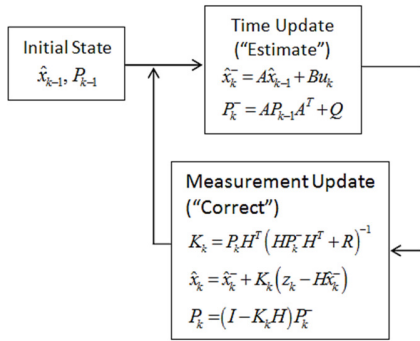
Initial State
$\hat{x}_{k-1}, P_{k-1}$

Time Update
("Estimate")
$\hat{x}_k^- = A\hat{x}_{k-1} + Bu_k$
$P_k^- = AP_{k-1}A^T + Q$

Measurement Update
("Correct")
$K_k = P_k H^T \left(HP_k^- H^T + R\right)^{-1}$
$\hat{x}_k = \hat{x}_k^- + K_k\left(z_k - H\hat{x}_k^-\right)$
$P_k = \left(I - K_k H\right)P_k^-$